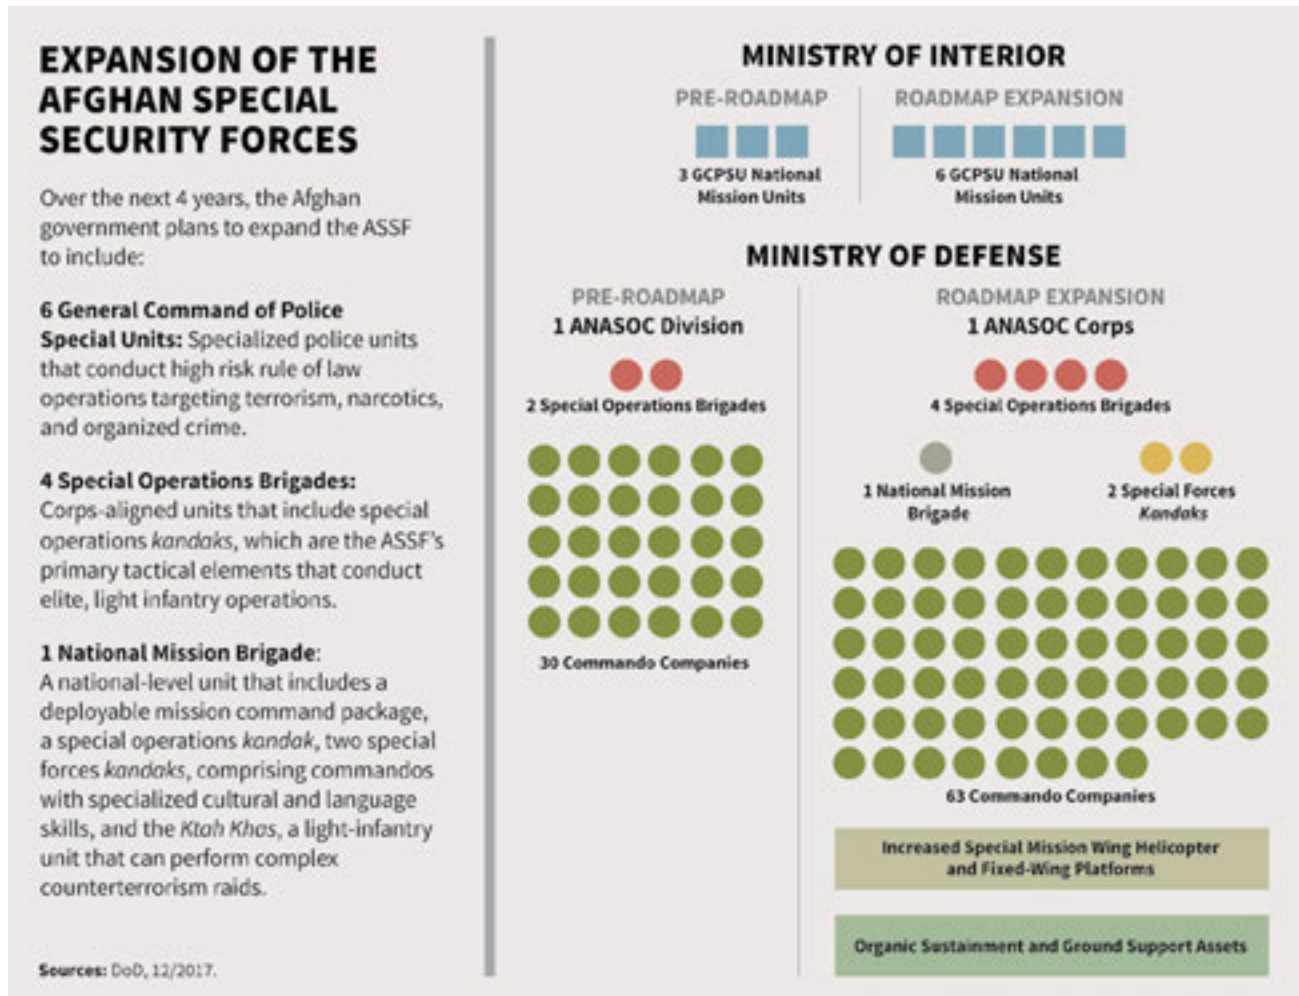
EXPANSION OF THE AFGHAN SPECIAL SECURITY FORCES

Over the next 4 years, the Afghan government plans to expand the ASSF to include:

6 General Command of Police Special Units: Specialized police units that conduct high risk rule of law operations targeting terrorism, narcotics, and organized crime.

4 Special Operations Brigades: Corps-aligned units that include special operations kandaks, which are the ASSF's primary tactical elements that conduct elite, light infantry operations.

1 National Mission Brigade: A national-level unit that includes a deployable mission command package, a special operations kandak, two special forces kandaks, comprising commandos with specialized cultural and language skills, and the Ktah Khas, a light-infantry unit that can perform complex counterterrorism raids.

Sources: DoD, 12/2017.

MINISTRY OF INTERIOR

PRE-ROADMAP

3 GCPSU National Mission Units

ROADMAP EXPANSION

6 GCPSU National Mission Units

MINISTRY OF DEFENSE

PRE-ROADMAP

1 ANASOC Division

2 Special Operations Brigades

30 Commando Companies

ROADMAP EXPANSION

1 ANASOC Corps

4 Special Operations Brigades

1 National Mission Brigade

2 Special Forces Kandaks

63 Commando Companies

Increased Special Mission Wing Helicopter and Fixed-Wing Platforms

Organic Sustainment and Ground Support Assets